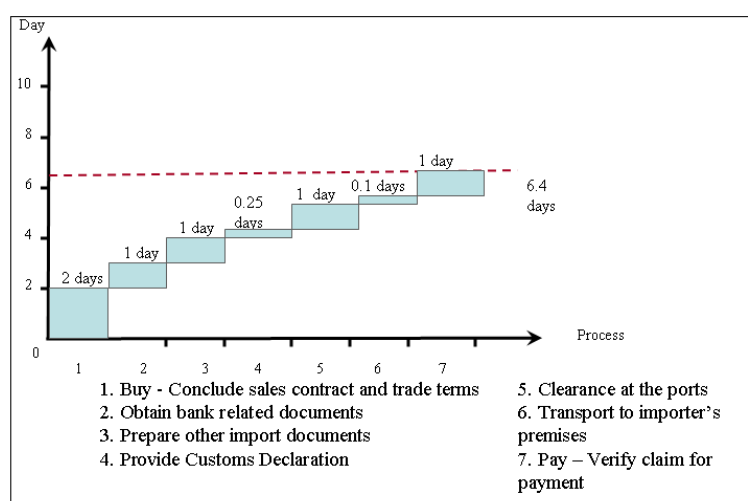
Day

10

8

6

4

2

0

2 days

1 day

1 day

0.25 days

1 day

0.1 days

1 day

6.4 days

Process

1 2 3 4 5 6 7

1. Buy - Conclude sales contract and trade terms
2. Obtain bank related documents
3. Prepare other import documents
4. Provide Customs Declaration

5. Clearance at the ports
6. Transport to importer's premises
7. Pay – Verify claim for payment